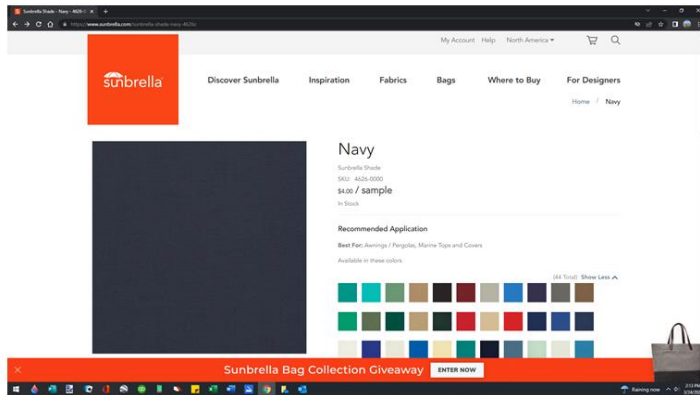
Sunbrella Shade - Navy - 4626-0
https://www.sunbrella.com/sunbrella-shade-navy-4626

My Account Help North America ▾

sunbrella

Discover Sunbrella Inspiration Fabrics Bags Where to Buy For Designers

Home / Navy

Navy

Sunbrella Shade

SKU: 4626-0000

$4.00 / sample

In Stock

Recommended Application

Best For: Awnings / Pergolas, Marine Tops and Covers

Available in these colors

(44 Total) Show Less

Sunbrella Bag Collection Giveaway ENTER NOW

Raining now